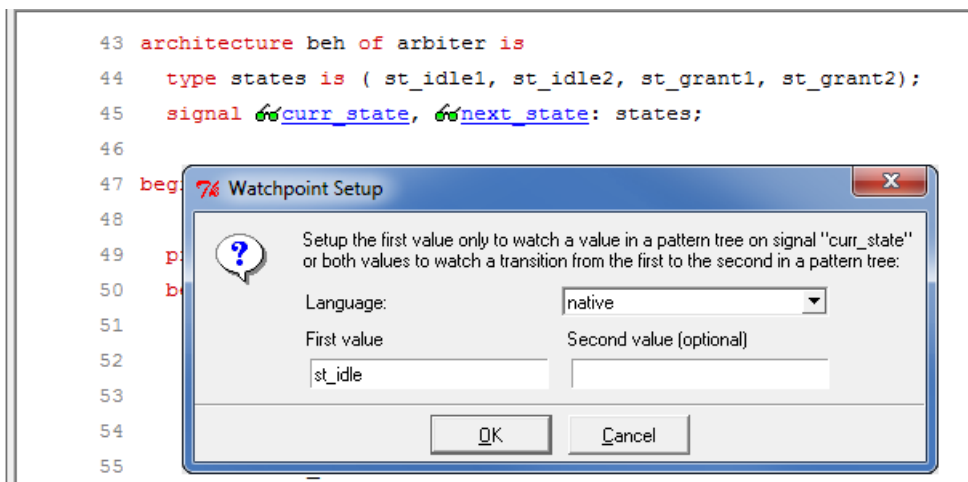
43 architecture beh of arbiter is
44 type states is ( st_idle1, st_idle2, st_grant1, st_grant2);
45 signal curr_state, next_state: states;
46
47 beg
48
49 p
50 b
51
52
53
54
55

Watchpoint Setup

Setup the first value only to watch a value in a pattern tree on signal "curr_state" or both values to watch a transition from the first to the second in a pattern tree:

Language: native

First value
st_idle

Second value (optional)

OK
Cancel